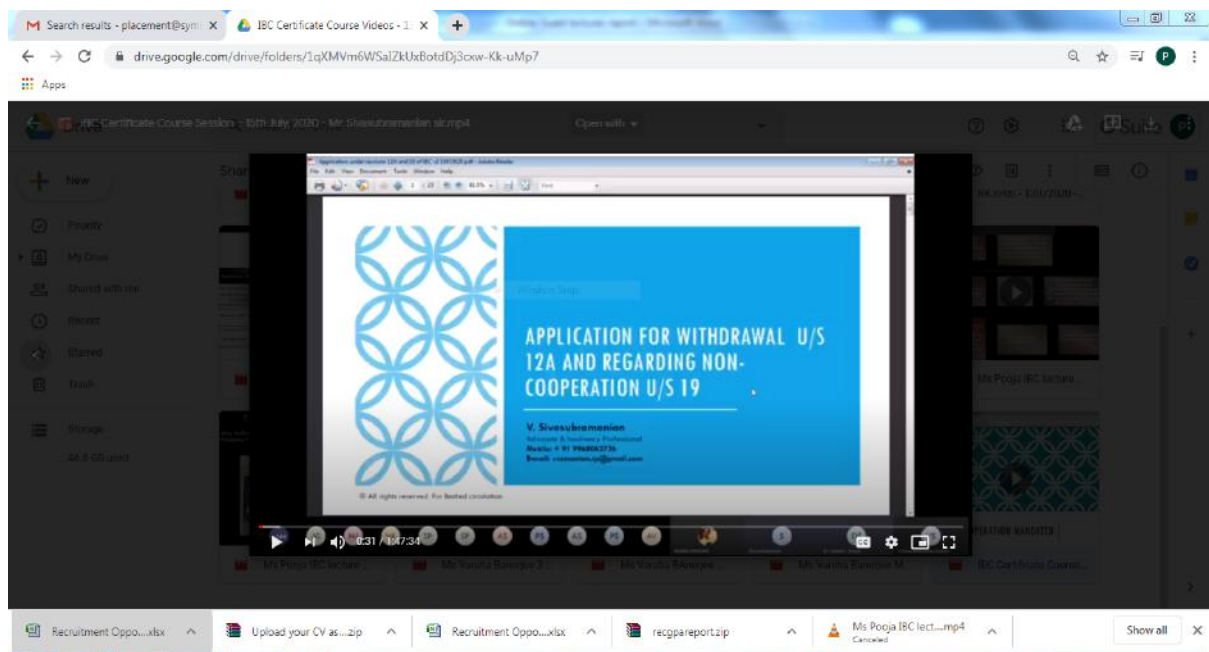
Search results - placement@sym X
IBC Certificate Course Videos - 1 X
drive.google.com/drive/folders/1qXMVm6WSalZkUxBotdDj3cxw-Kk-uMp7
Apps

IBC Certificate Course Session - 15th July, 2020 - Mr. Sivasubramanian sir.mp4
Open with

New
Priority
My Drive
Shared with me
Recent
Starred
Trash
Storage

Window Snip

APPLICATION FOR WITHDRAWAL U/S 12A AND REGARDING NON-COOPERATION U/S 19

V. Sivasubramanian
Advocate & Insolvency Professional
Mobile: + 91 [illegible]
Email: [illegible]@gmail.com

© All rights reserved. For limited circulation

0:31 / 1:47:34

Ms Pooja IBC lecture...
Ms Varsha Banerjee 3...
Ms Varsha BAnerjee ...
Ms Varsha Banerjee M...
IBC Certificate Course...

Recruitment Oppo....xlsx
Upload your CV as....zip
Recruitment Oppo....xlsx
recgpareport.zip
Ms Pooja IBC lect....mp4
Canceled
Show all